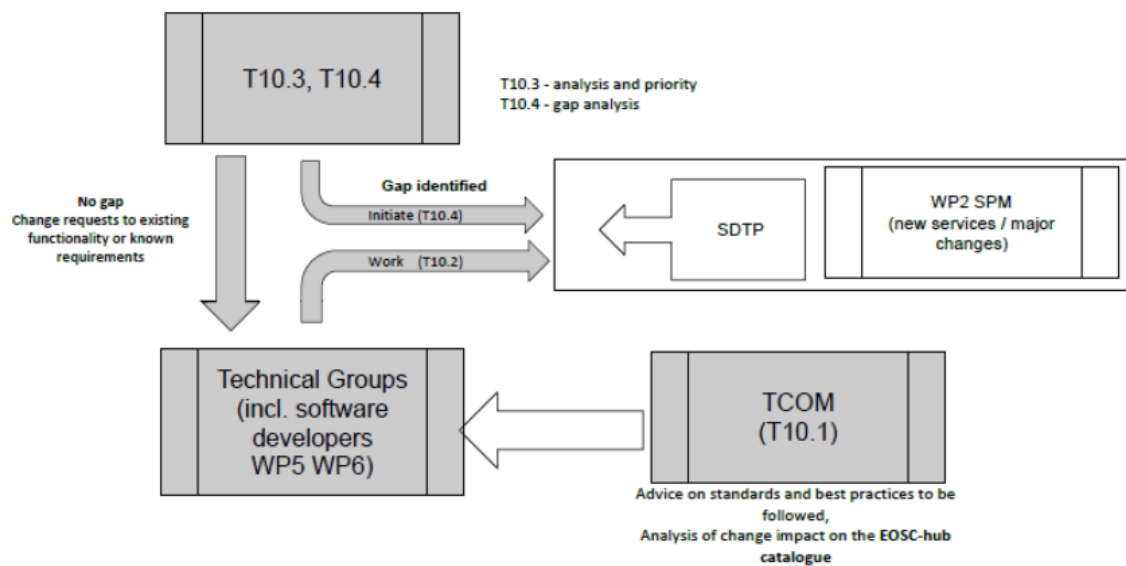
T10.3, T10.4

T10.3 - analysis and priority
T10.4 - gap analysis

No gap
Change requests to existing functionality or known requirements

Gap identified

Initiate (T10.4)

Work (T10.2)

SDTP

WP2 SPM
(new services / major changes)

Technical Groups
(incl. software developers
WP5 WP6)

TCOM
(T10.1)

Advice on standards and best practices to be followed,
Analysis of change impact on the EOSC-hub catalogue